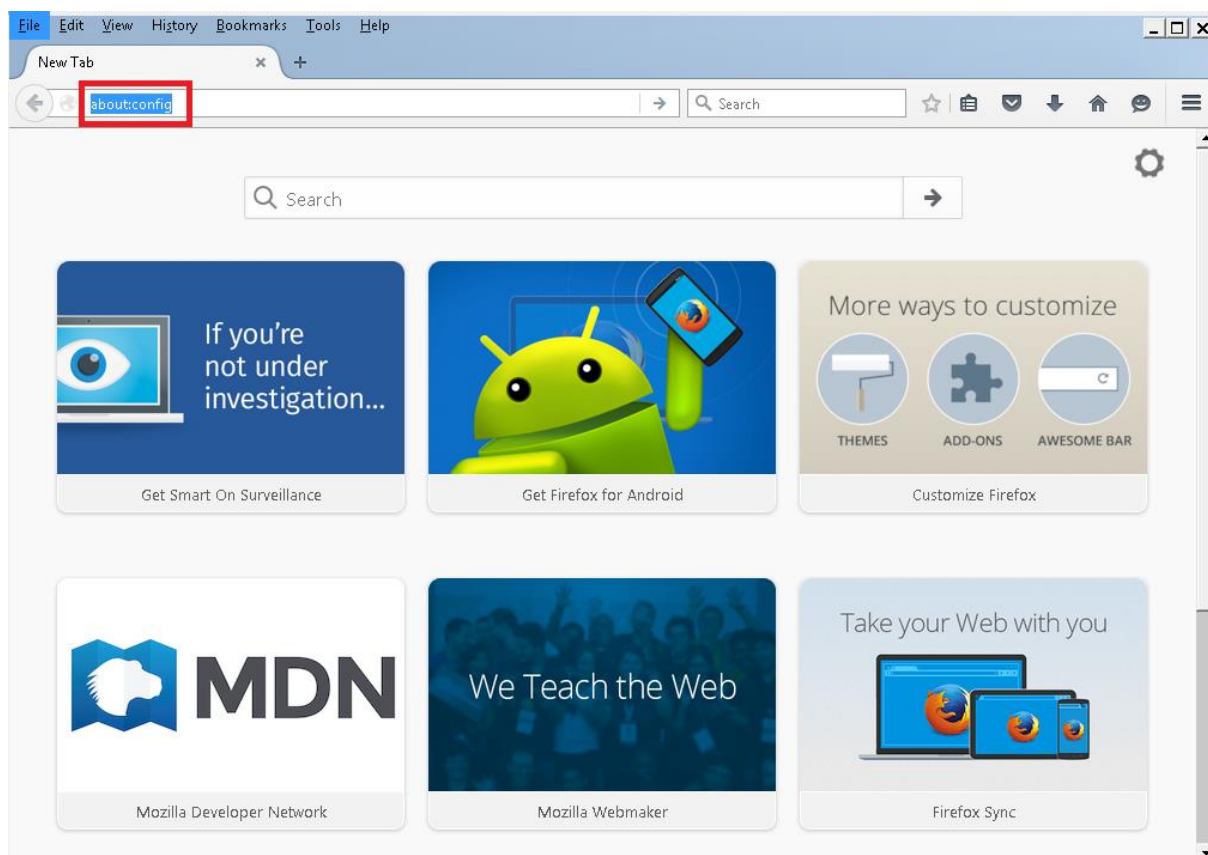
File Edit View History Bookmarks Tools Help

New Tab

about:config

Search

Search

If you're not under investigation...

Get Smart On Surveillance

Get Firefox for Android

More ways to customize

THEMES

ADD-ONS

AWESOME BAR

Customize Firefox

MDN

Mozilla Developer Network

We Teach the Web

Mozilla Webmaker

Take your Web with you

Firefox Sync